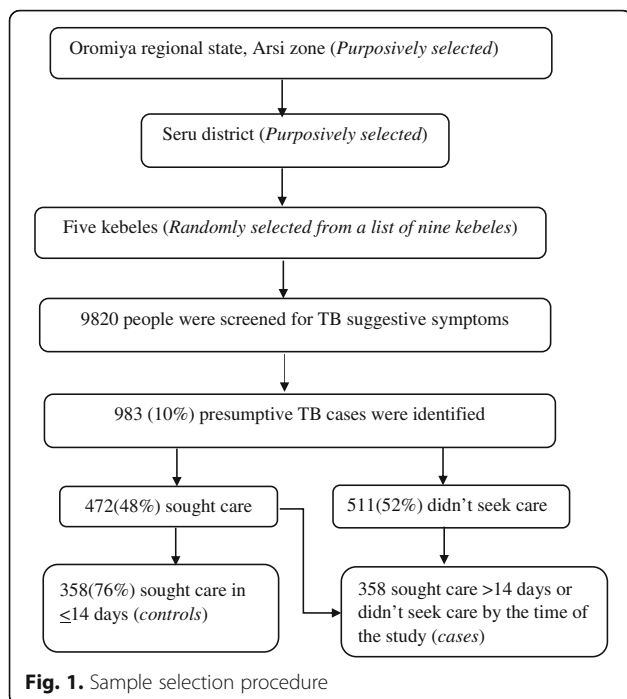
Oromiya regional state, Arsi zone (*Purposively selected*)

Seru district (*Purposively selected*)

Five kebeles (*Randomly selected from a list of nine kebeles*)

9820 people were screened for TB suggestive symptoms

983 (10%) presumptive TB cases were identified

472(48%) sought care

511(52%) didn't seek care

358(76%) sought care in $\leq$14 days (*controls*)

358 sought care >14 days or didn't seek care by the time of the study (*cases*)

**Fig. 1.** Sample selection procedure